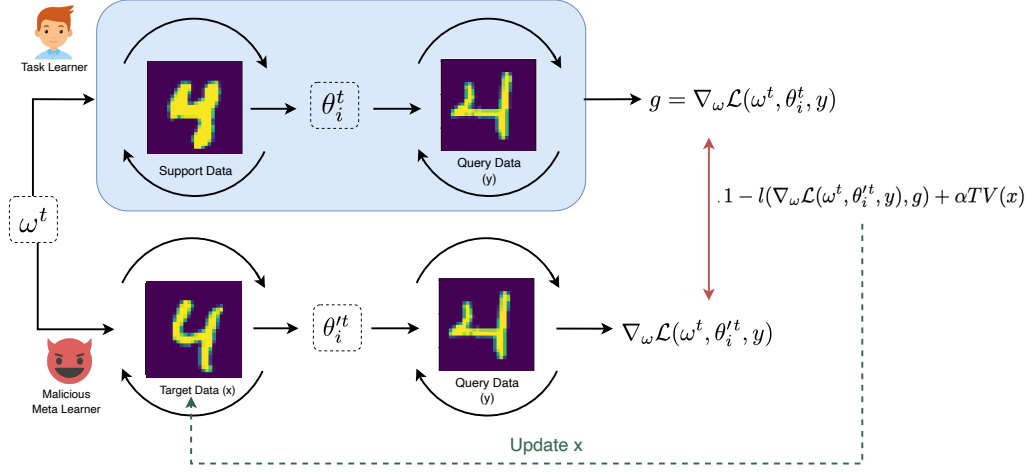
Task Learner

Support Data

$\theta_i^t$

Query Data
(y)

$g = \nabla_\omega \mathcal{L}(\omega^t, \theta_i^t, y)$

$\omega^t$

$1 - l(\nabla_\omega \mathcal{L}(\omega^t, \theta_i'^t, y), g) + \alpha TV(x)$

Malicious
Meta Learner

Target Data (x)

$\theta_i'^t$

Query Data
(y)

$\nabla_\omega \mathcal{L}(\omega^t, \theta_i'^t, y)$

Update x